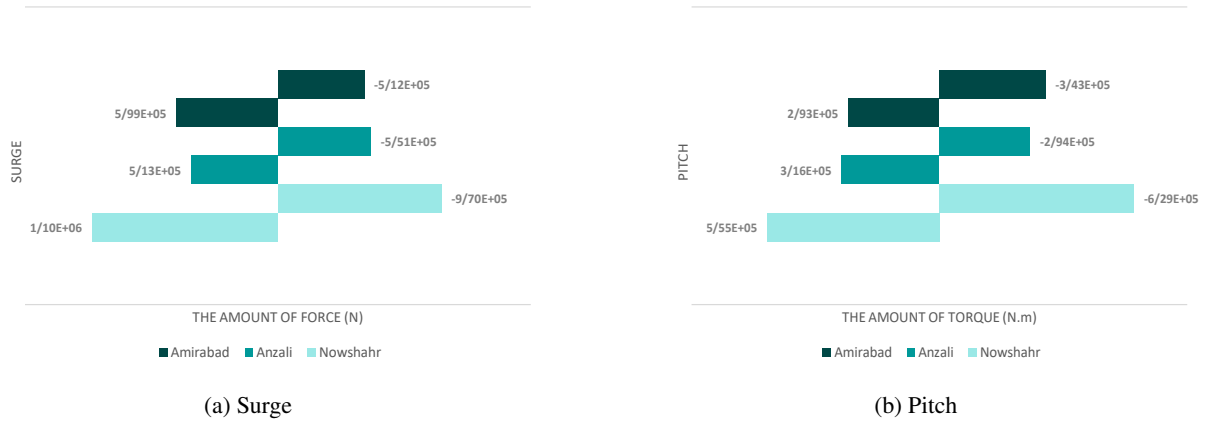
SURGE

-5/12E+05
5/99E+05
-5/51E+05
5/13E+05
-9/70E+05
1/10E+06

THE AMOUNT OF FORCE (N)

Amirabad Anzali Nowshahr

(a) Surge

PITCH

-3/43E+05
2/93E+05
-2/94E+05
3/16E+05
-6/29E+05
5/55E+05

THE AMOUNT OF TORQUE (N.m)

Amirabad Anzali Nowshahr

(b) Pitch